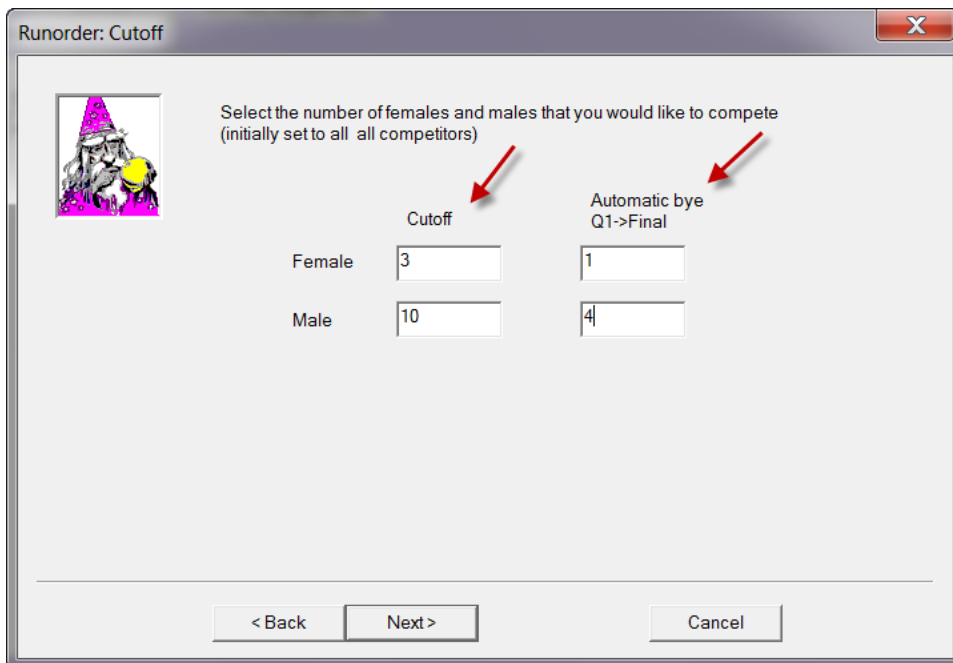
Runorder: Cutoff

Select the number of females and males that you would like to compete (initially set to all all competitors)

| | Cutoff | Automatic bye Q1->Final |
|---|---|---|
| Female | 3 | 1 |
| Male | 10 | 4 |

< Back
Next >
Cancel